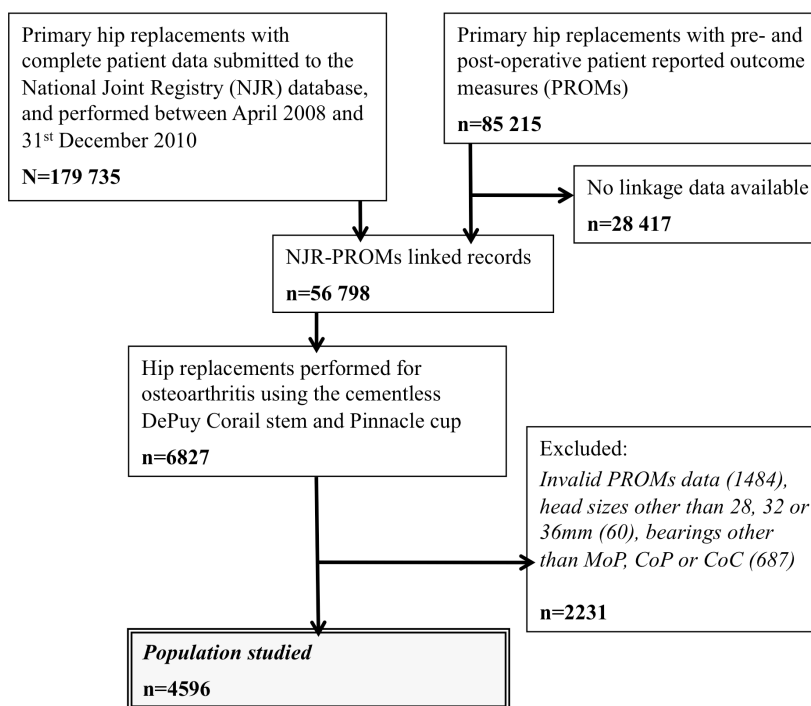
Primary hip replacements with complete patient data submitted to the National Joint Registry (NJR) database, and performed between April 2008 and 31st December 2010

N=179 735

Primary hip replacements with pre- and post-operative patient reported outcome measures (PROMs)

n=85 215

No linkage data available

n=28 417

NJR-PROMs linked records

n=56 798

Hip replacements performed for osteoarthritis using the cementless DePuy Corail stem and Pinnacle cup

n=6827

Excluded:

*Invalid PROMs data (1484), head sizes other than 28, 32 or 36mm (60), bearings other than MoP, CoP or CoC (687)*

n=2231

*Population studied*

n=4596